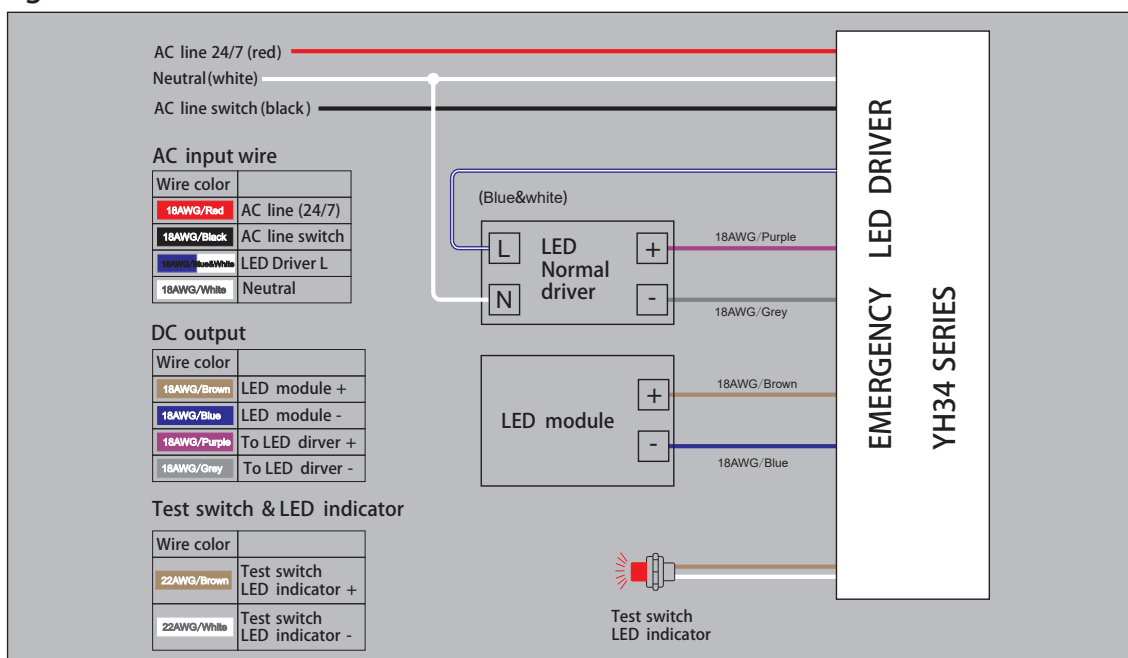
AC line 24/7 (red)
Neutral (white)
AC line switch (black)

AC input wire

| Wire color | |
|---|---|
| 18AWG/Red | AC line (24/7) |
| 18AWG/Black | AC line switch |
| 18AWG/Blue&White | LED Driver L |
| 18AWG/White | Neutral |

DC output

| Wire color | |
|---|---|
| 18AWG/Brown | LED module + |
| 18AWG/Blue | LED module - |
| 18AWG/Purple | To LED dirver + |
| 18AWG/Grey | To LED dirver - |

Test switch & LED indicator

| Wire color | |
|---|---|
| 22AWG/Brown | Test switch LED indicator + |
| 22AWG/White | Test switch LED indicator - |

(Blue&white)

L
N
LED Normal driver
+
-
18AWG/Purple
18AWG/Grey

LED module
+
-
18AWG/Brown
18AWG/Blue

EMERGENCY LED DRIVER
YH34 SERIES

Test switch
LED indicator